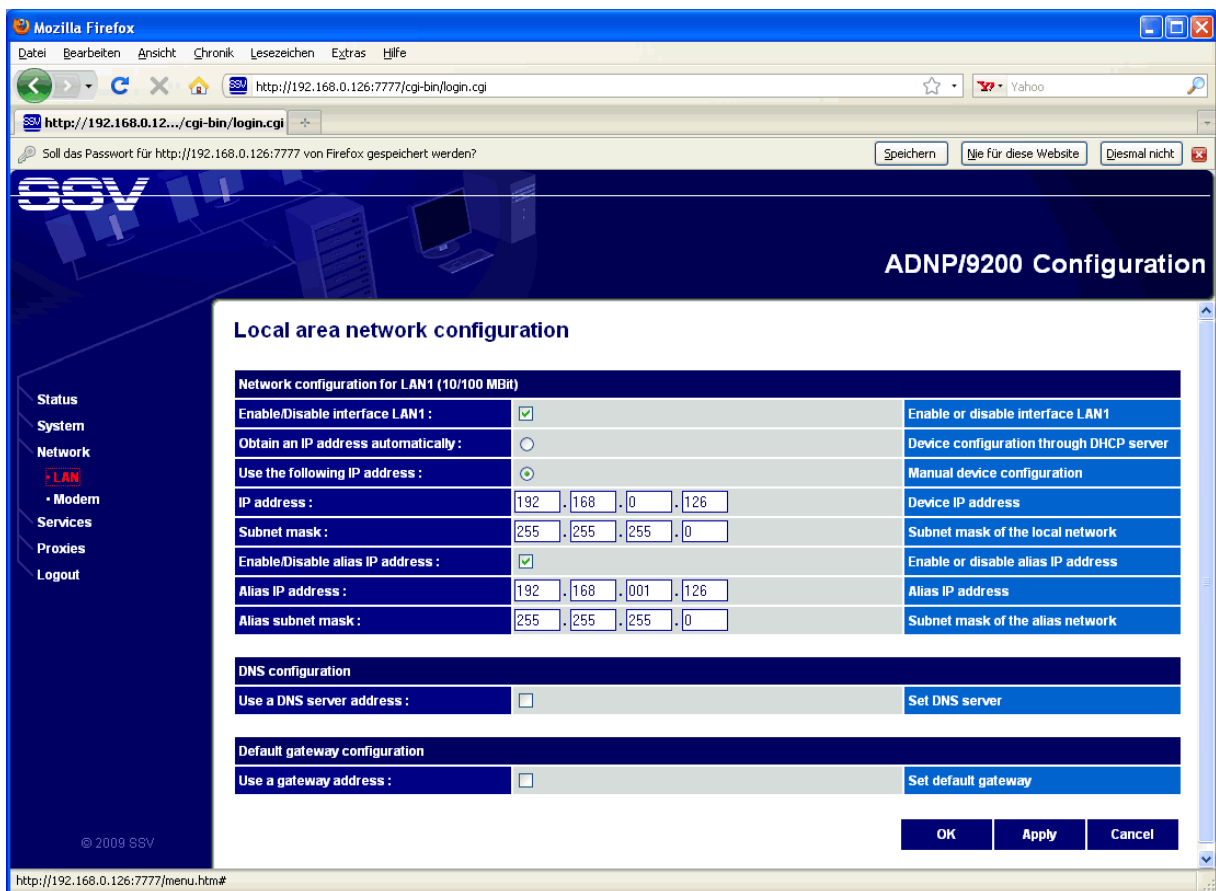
Mozilla Firefox

Datei Bearbeiten Ansicht Chronik Lesezeichen Extras Hilfe

http://192.168.0.126:7777/cgi-bin/login.cgi

Yahoo

http://192.168.0.12.../cgi-bin/login.cgi

Soll das Passwort für http://192.168.0.126:7777 von Firefox gespeichert werden?

Speichern

Nie für diese Website

Diesmal nicht

SSV

ADNP/9200 Configuration

Status
System
Network
• LAN
• Modem
Services
Proxies
Logout

© 2009 SSV

Local area network configuration

| Network configuration for LAN1 (10/100 MBit) | | |
|---|---|---|
| Enable/Disable interface LAN1 : | | Enable or disable interface LAN1 |
| Obtain an IP address automatically : | | Device configuration through DHCP server |
| Use the following IP address : | | Manual device configuration |
| IP address : | 192 . 168 . 0 . 126 | Device IP address |
| Subnet mask : | 255 . 255 . 255 . 0 | Subnet mask of the local network |
| Enable/Disable alias IP address : | | Enable or disable alias IP address |
| Alias IP address : | 192 . 168 . 001 . 126 | Alias IP address |
| Alias subnet mask : | 255 . 255 . 255 . 0 | Subnet mask of the alias network |

| DNS configuration | | |
|---|---|---|
| Use a DNS server address : | | Set DNS server |

| Default gateway configuration | | |
|---|---|---|
| Use a gateway address : | | Set default gateway |

OK Apply Cancel

http://192.168.0.126:7777/menu.htm#